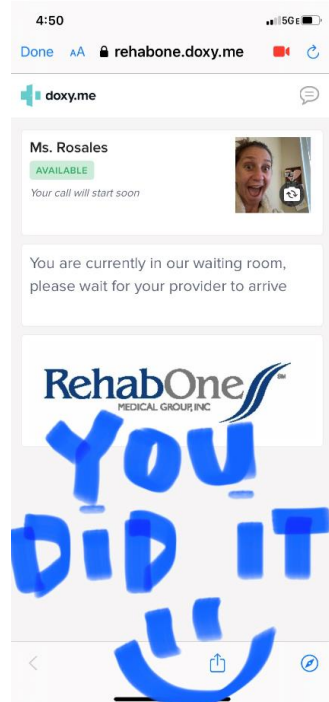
4:50 5GE

Done AA rehabone.doxy.me

doxy.me

Ms. Rosales
AVAILABLE
Your call will start soon

You are currently in our waiting room, please wait for your provider to arrive

RehabOne
MEDICAL GROUP, INC

YOU
DID IT